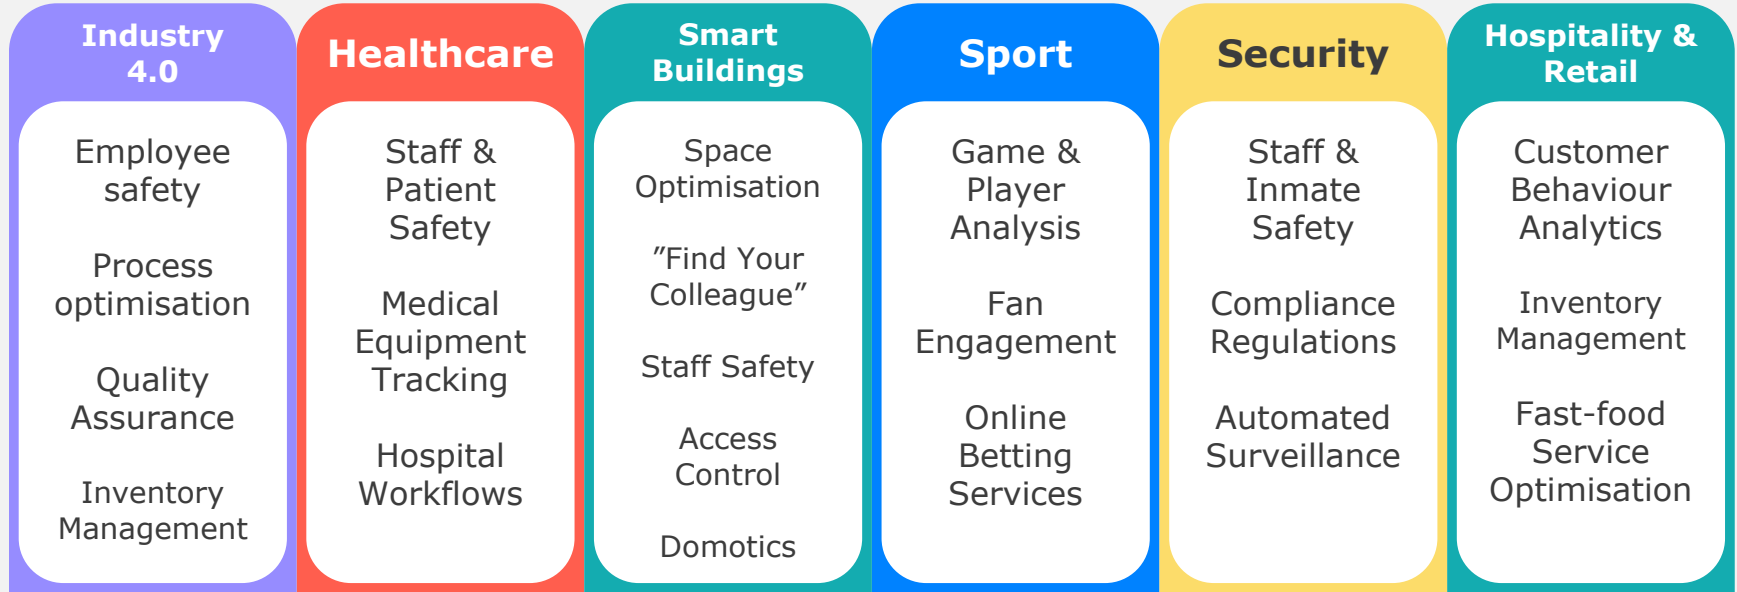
Industry 4.0

Employee safety

Process optimisation

Quality Assurance

Inventory Management

Healthcare

Staff & Patient Safety

Medical Equipment Tracking

Hospital Workflows

Smart Buildings

Space Optimisation

”Find Your Colleague”

Staff Safety

Access Control

Domotics

Sport

Game & Player Analysis

Fan Engagement

Online Betting Services

Security

Staff & Inmate Safety

Compliance Regulations

Automated Surveillance

Hospitality & Retail

Customer Behaviour Analytics

Inventory Management

Fast-food Service Optimisation